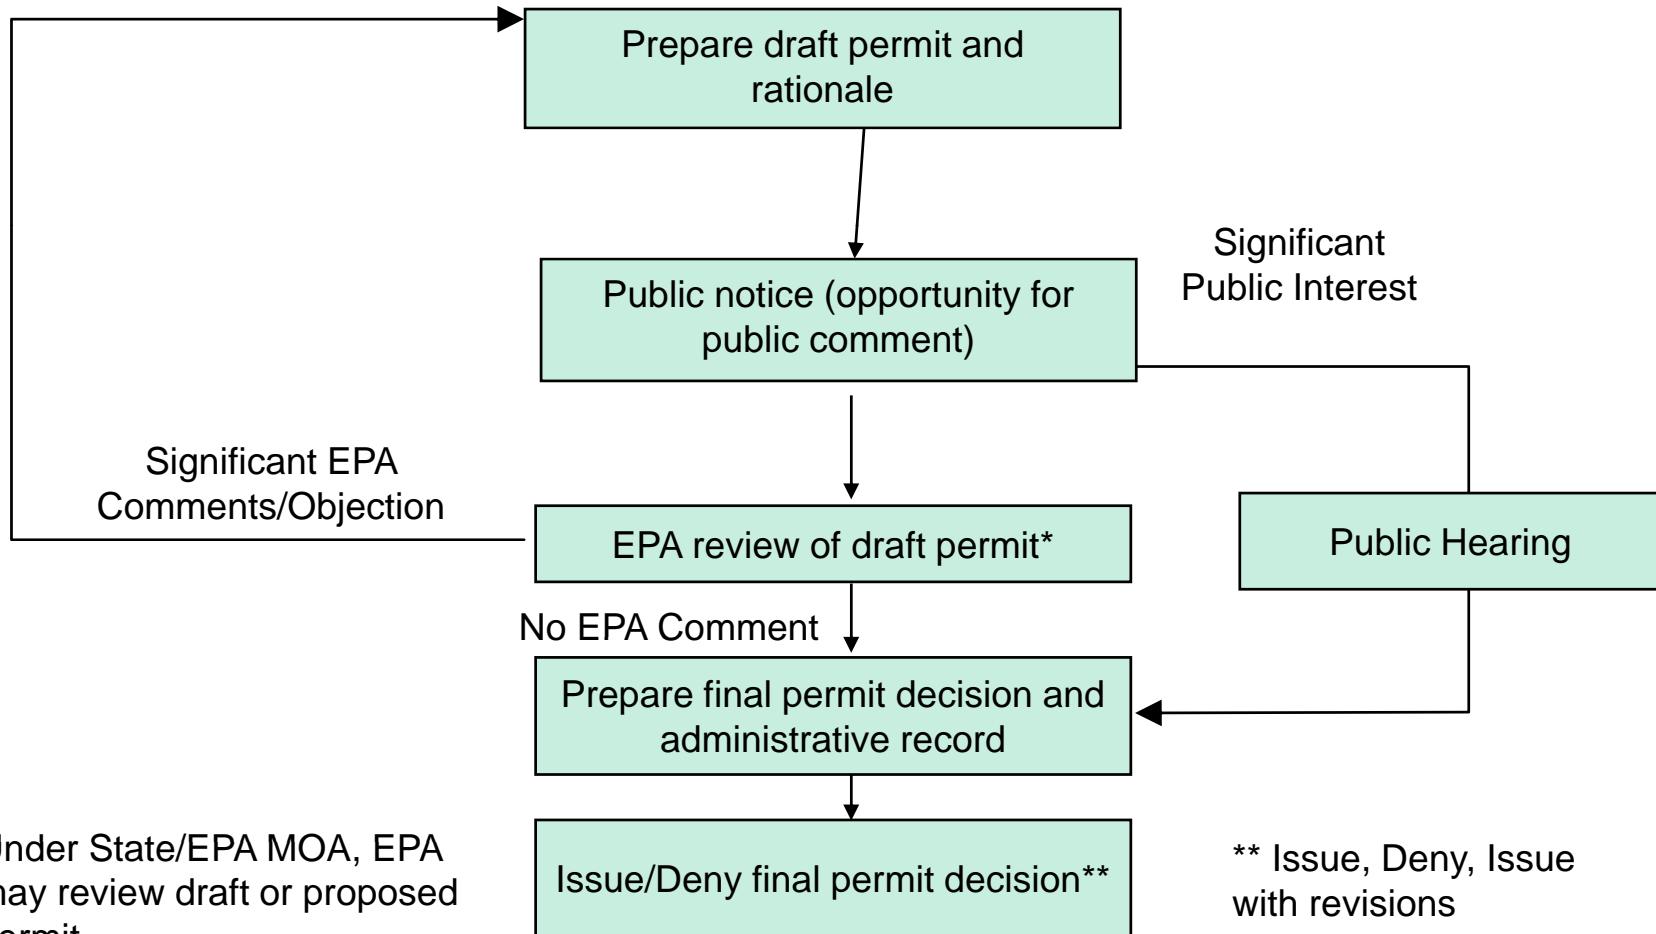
Prepare draft permit and rationale

Significant Public Interest

Public notice (opportunity for public comment)

Significant EPA Comments/Objection

EPA review of draft permit*

Public Hearing

No EPA Comment

Prepare final permit decision and administrative record

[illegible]nder State/EPA MOA, EPA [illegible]ay review draft or proposed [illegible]ermit

Issue/Deny final permit decision**

** Issue, Deny, Issue with revisions